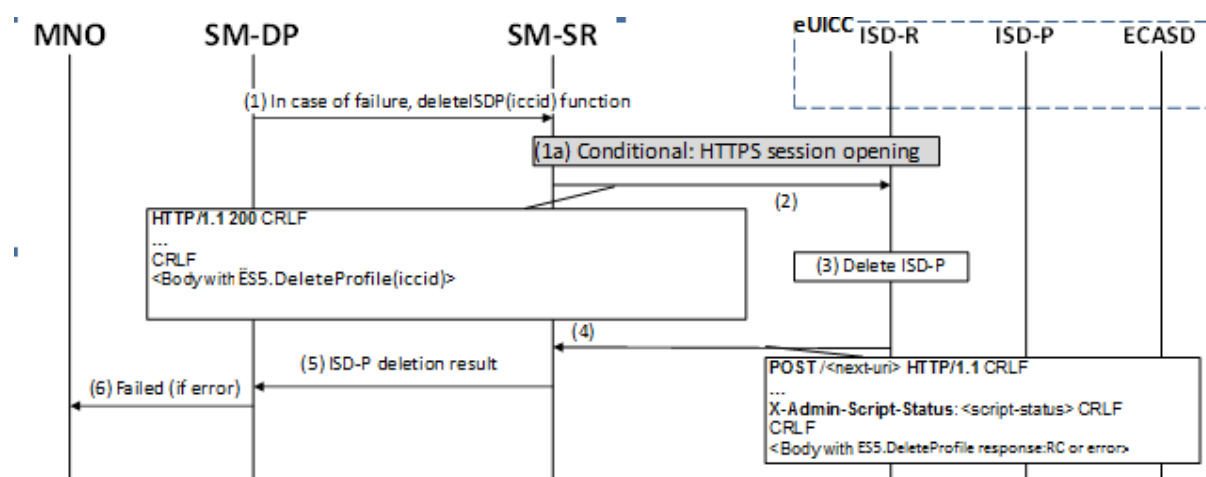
MNO SM-DP SM-SR eUICC ISD-R ISD-P ECASD

(1) In case of failure, deleteISDP(iccid) function

(1a) Conditional: HTTPS session opening

(2)

HTTP/1.1 200 CRLF
...
CRLF
<Body with ES5.DeleteProfile(iccid)>

(3) Delete ISD-P

(4)

(5) ISD-P deletion result

(6) Failed (if error)

POST /<next-uri> HTTP/1.1 CRLF
...
X-Admin-Script-Status: <script-status> CRLF
CRLF
<Body with ES5.DeleteProfile response:RC or error>